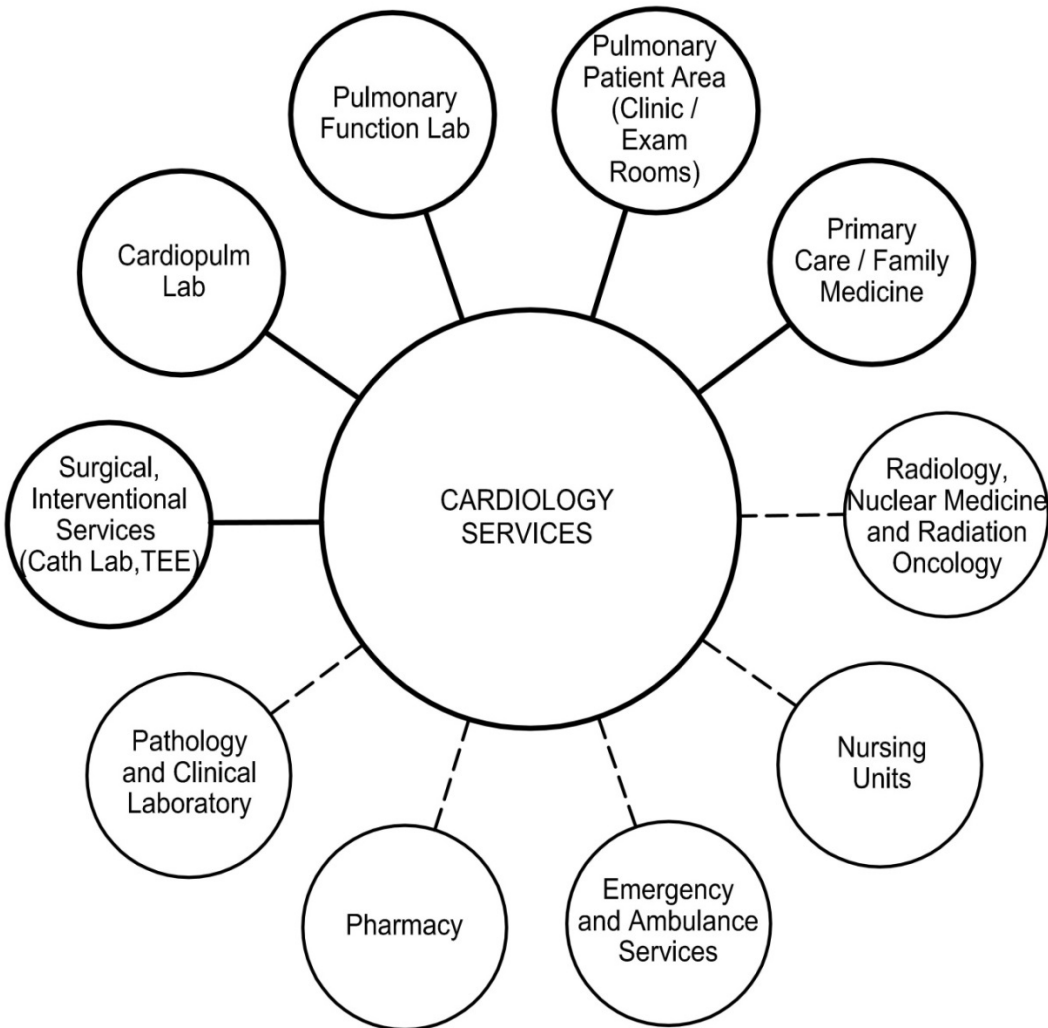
CARDIOLOGY SERVICES

Pulmonary Function Lab

Pulmonary Patient Area (Clinic / Exam Rooms)

Primary Care / Family Medicine

Radiology, Nuclear Medicine and Radiation Oncology

Nursing Units

Emergency and Ambulance Services

Pharmacy

Pathology and Clinical Laboratory

Surgical, Interventional Services (Cath Lab,TEE)

Cardiopulm Lab